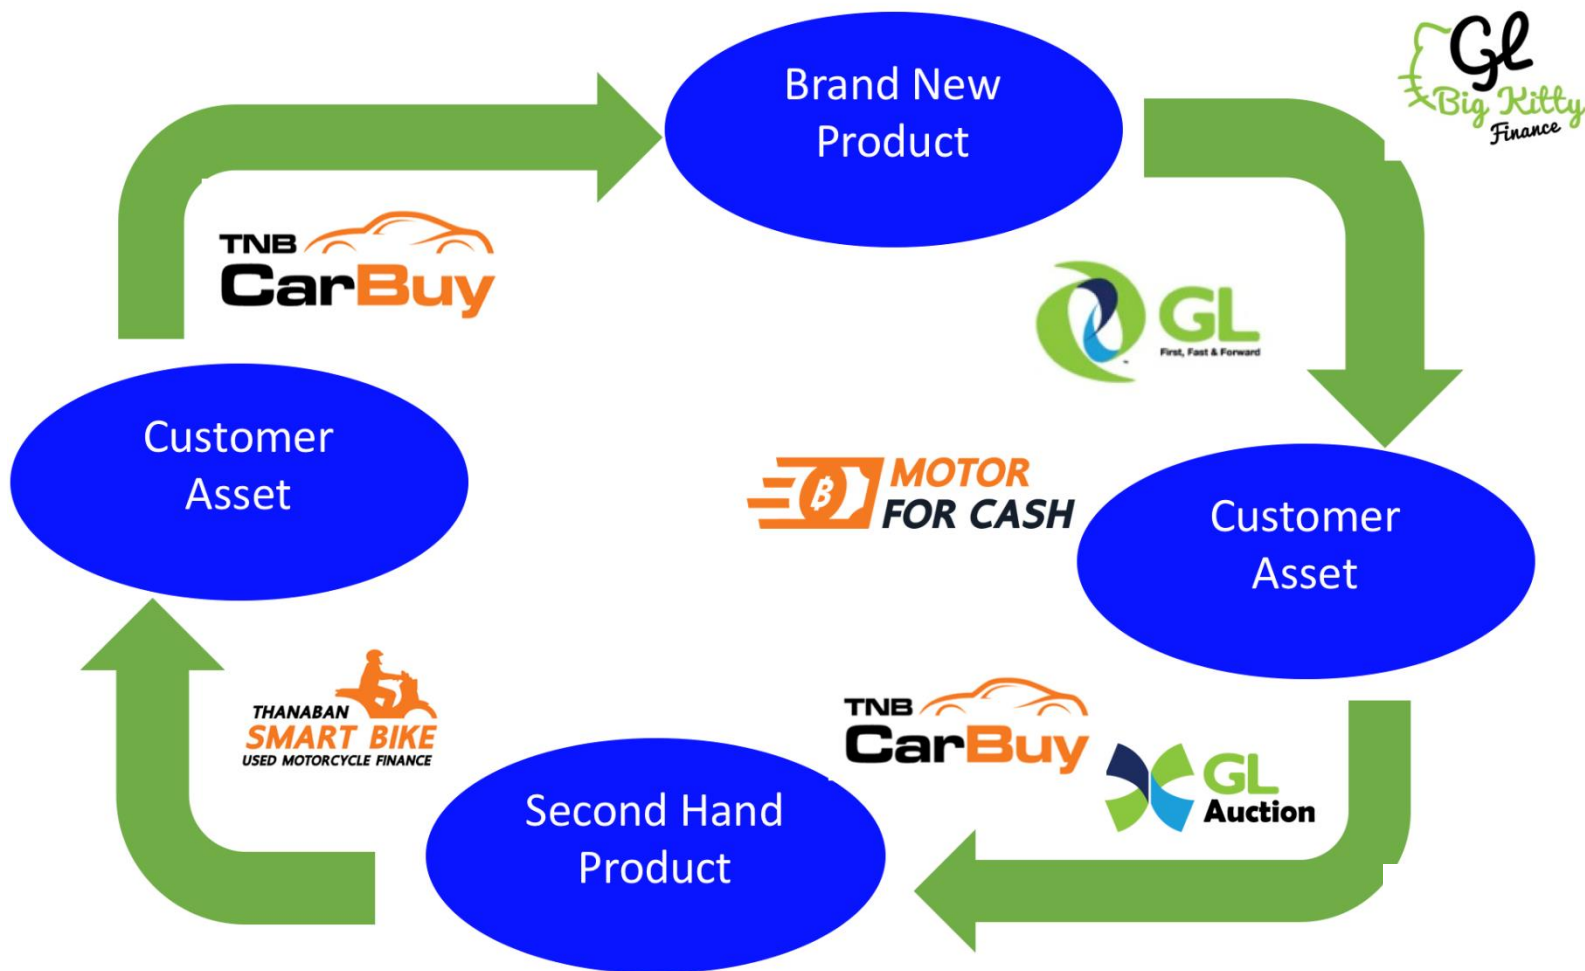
Brand New Product

GL Big Kitty Finance

TNB CarBuy

GL First, Fast & Forward

Customer Asset

MOTOR FOR CASH

Customer Asset

TNB CarBuy

GL Auction

THANABAN SMART BIKE USED MOTORCYCLE FINANCE

Second Hand Product